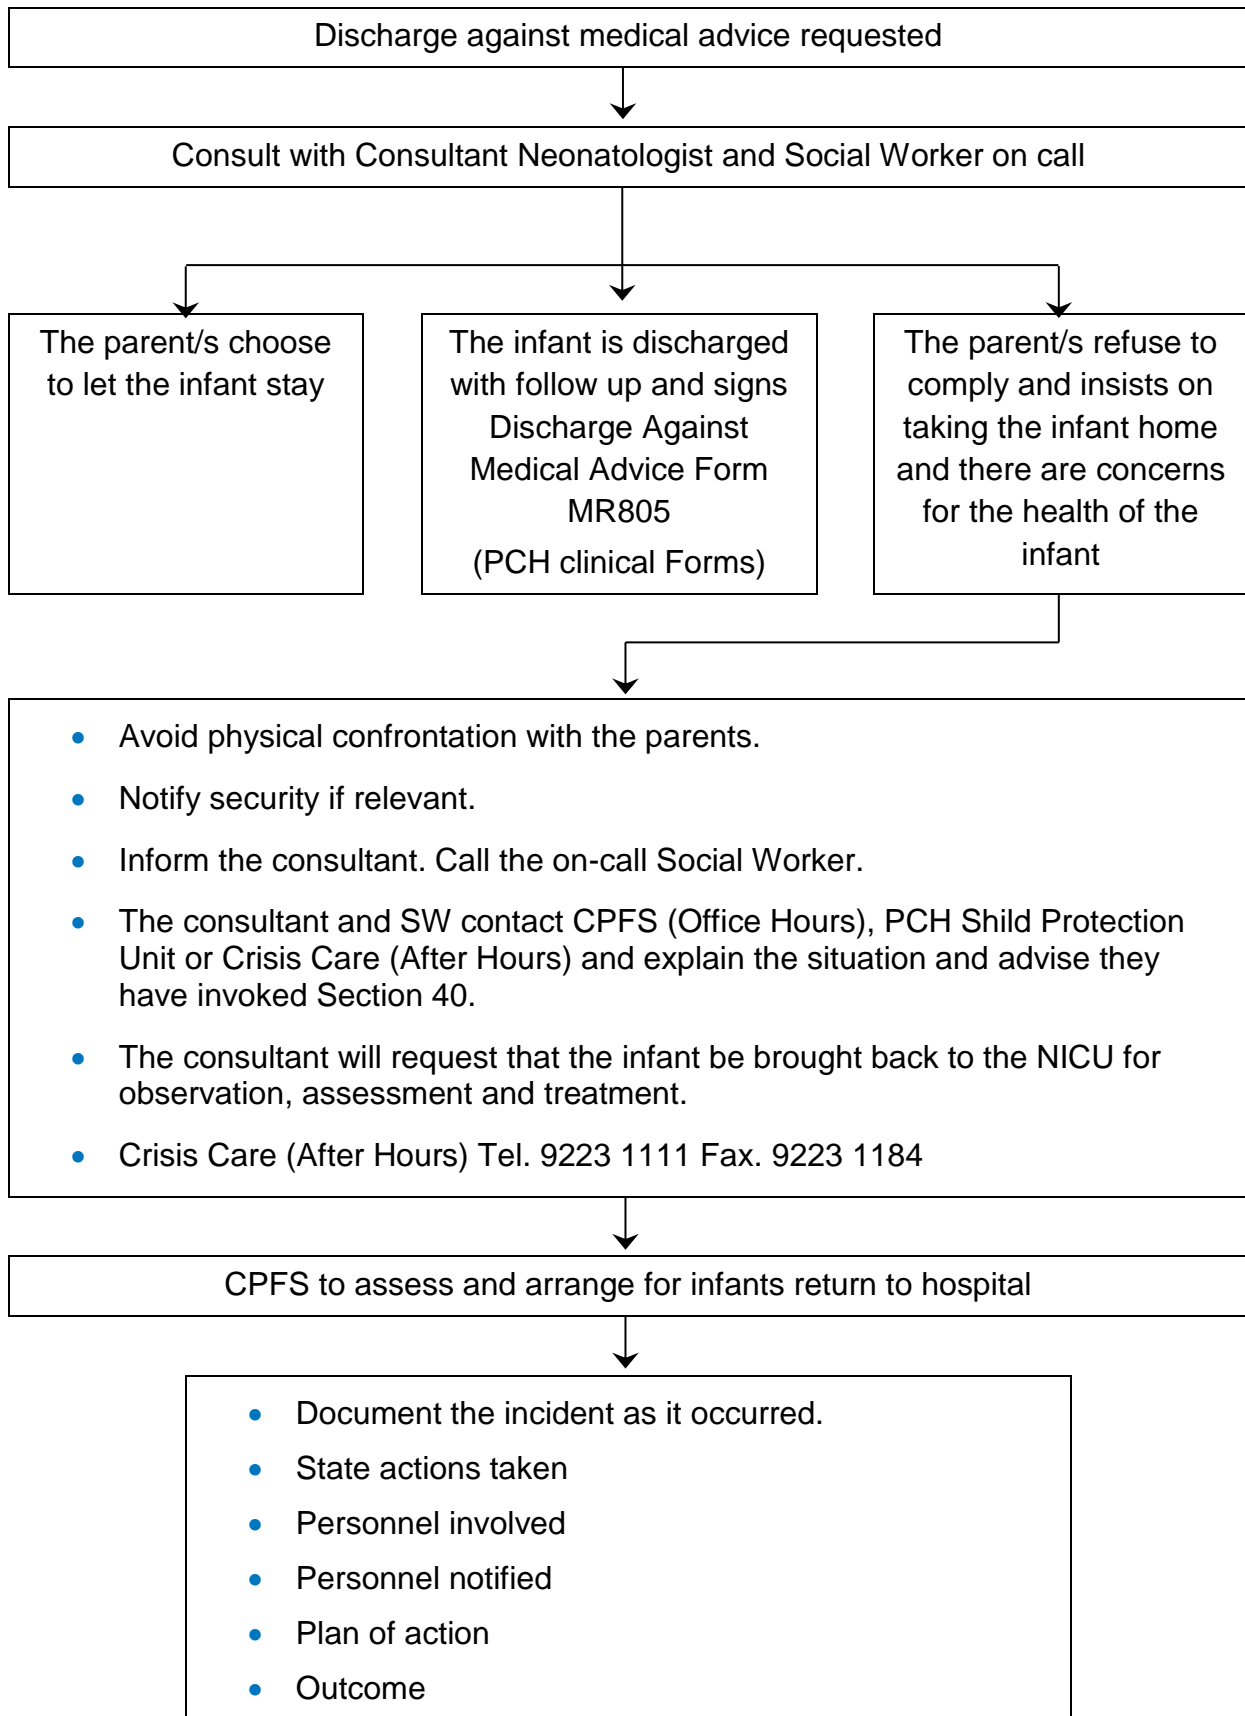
Discharge against medical advice requested

Consult with Consultant Neonatologist and Social Worker on call

The parent/s choose to let the infant stay

The infant is discharged with follow up and signs Discharge Against Medical Advice Form MR805

(PCH clinical Forms)

The parent/s refuse to comply and insists on taking the infant home and there are concerns for the health of the infant

- Avoid physical confrontation with the parents.
- Notify security if relevant.
- Inform the consultant. Call the on-call Social Worker.
- The consultant and SW contact CPFS (Office Hours), PCH Shild Protection Unit or Crisis Care (After Hours) and explain the situation and advise they have invoked Section 40.
- The consultant will request that the infant be brought back to the NICU for observation, assessment and treatment.
- Crisis Care (After Hours) Tel. 9223 1111 Fax. 9223 1184

CPFS to assess and arrange for infants return to hospital

- Document the incident as it occurred.
- State actions taken
- Personnel involved
- Personnel notified
- Plan of action
- Outcome